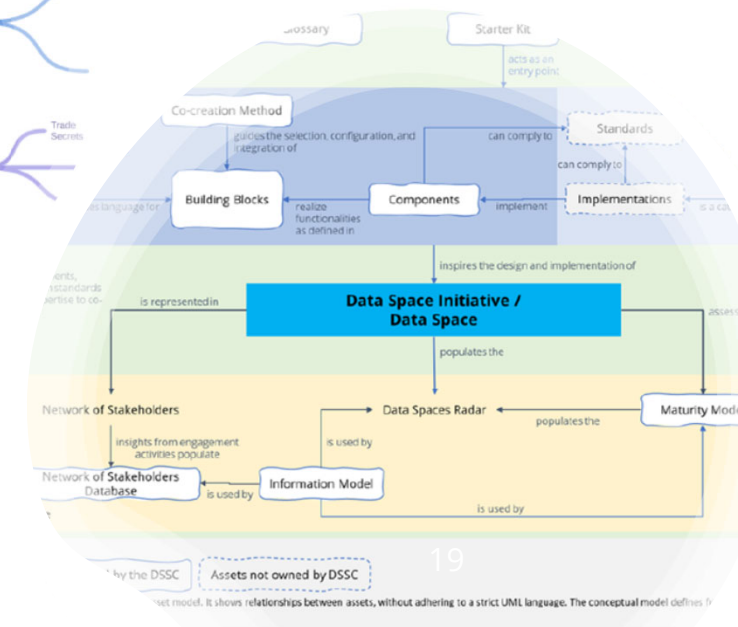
Glossary

Starter Kit

acts as an entry point

Trade Secrets

Co-creation Method

guides the selection, configuration, and integration of

can comply to

Standards

can comply to

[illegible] language for

Building Blocks

realize functionalities as defined in

Components

implement

Implementations

is a ca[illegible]

inspires the design and implementation of

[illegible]ents, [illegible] standards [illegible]ertise to co-

is represented in

Data Space Initiative / Data Space

asses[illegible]

populates the

Network of Stakeholders

Data Spaces Radar

populates the

Maturity Mode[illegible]

insights from engagement activities populate

is used by

Network of Stakeholders Database

is used by

Information Model

is used by

19

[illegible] by the DSSC

Assets not owned by DSSC

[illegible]set model. It shows relationships between assets, without adhering to a strict UML language. The conceptual model defines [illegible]